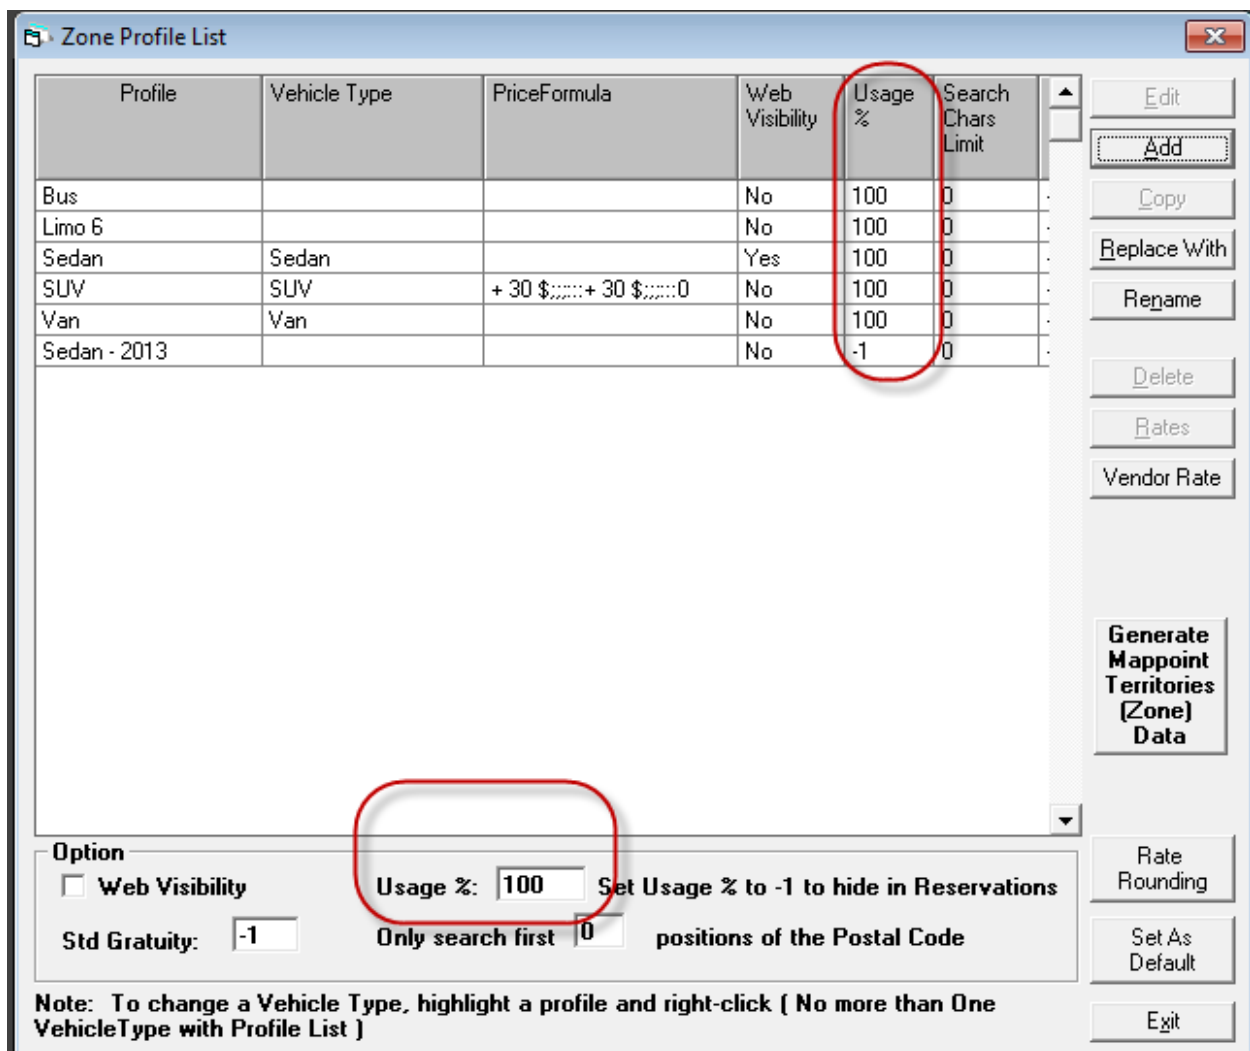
Zone Profile List

| Profile | Vehicle Type | PriceFormula | Web Visibility | Usage % | Search Chars Limit |
|---|---|---|---|---|---|
| Bus | | | No | 100 | 0 |
| Limo 6 | | | No | 100 | 0 |
| Sedan | Sedan | | Yes | 100 | 0 |
| SUV | SUV | + 30 $;;;;::+ 30 $;;;;::0 | No | 100 | 0 |
| Van | Van | | No | 100 | 0 |
| Sedan - 2013 | | | No | -1 | 0 |

Edit
Add
Copy
Replace With
Rename
Delete
Rates
Vendor Rate
Generate Mappoint Territories (Zone) Data

Option
Web Visibility
Usage %: 100 Set Usage % to -1 to hide in Reservations
Std Gratuity: -1
Only search first 0 positions of the Postal Code

Rate Rounding
Set As Default

Note: To change a Vehicle Type, highlight a profile and right-click ( No more than One VehicleType with Profile List )

Exit